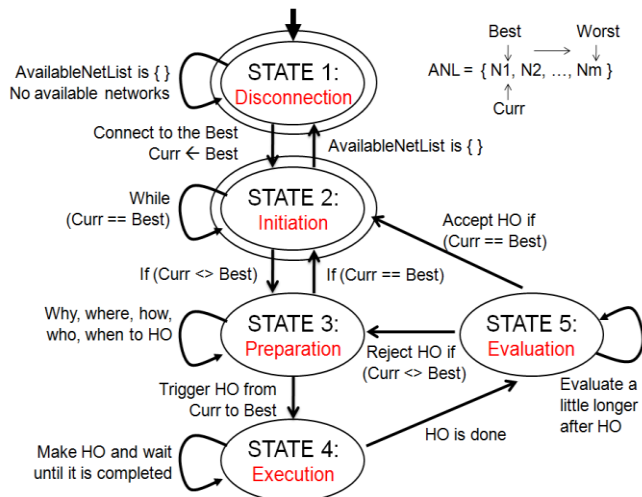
Best
Worst
ANL = { N1, N2, …, Nm }
Curr

AvailableNetList is { }
No available networks

STATE 1:
Disconnection

Connect to the Best
Curr ← Best

AvailableNetList is { }

While
(Curr == Best)

STATE 2:
Initiation

Accept HO if
(Curr == Best)

If (Curr <> Best)

If (Curr == Best)

Why, where, how, who, when to HO

STATE 3:
Preparation

Reject HO if
(Curr <> Best)

STATE 5:
Evaluation

Evaluate a little longer after HO

Trigger HO from Curr to Best

Make HO and wait until it is completed

STATE 4:
Execution

HO is done